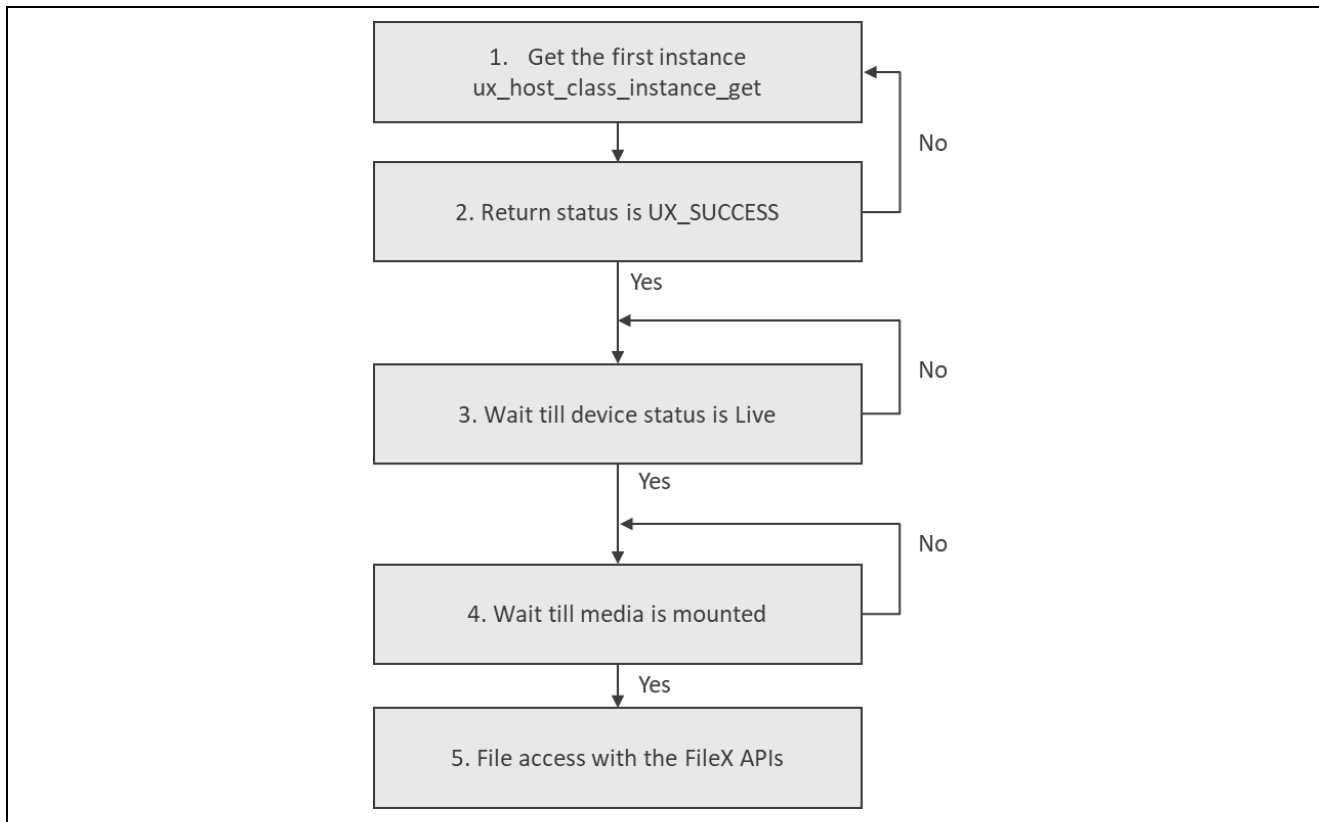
1. Get the first instance ux_host_class_instance_get

No

2. Return status is UX_SUCCESS

Yes

No

3. Wait till device status is Live

Yes

No

4. Wait till media is mounted

Yes

5. File access with the FileX APIs